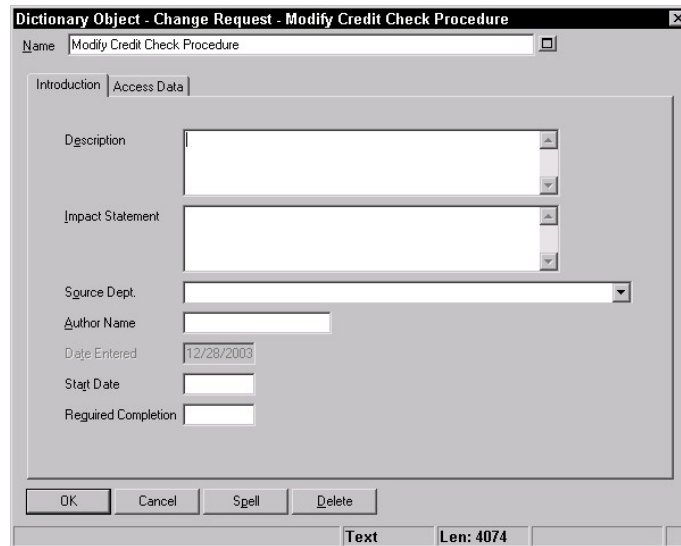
Dictionary Object - Change Request - Modify Credit Check Procedure

Name Modify Credit Check Procedure

Introduction | Access Data

Description

Impact Statement

Source Dept.

Author Name

Date Entered 12/28/2003

Start Date

Required Completion

OK Cancel Spell Delete

Text Len: 4074